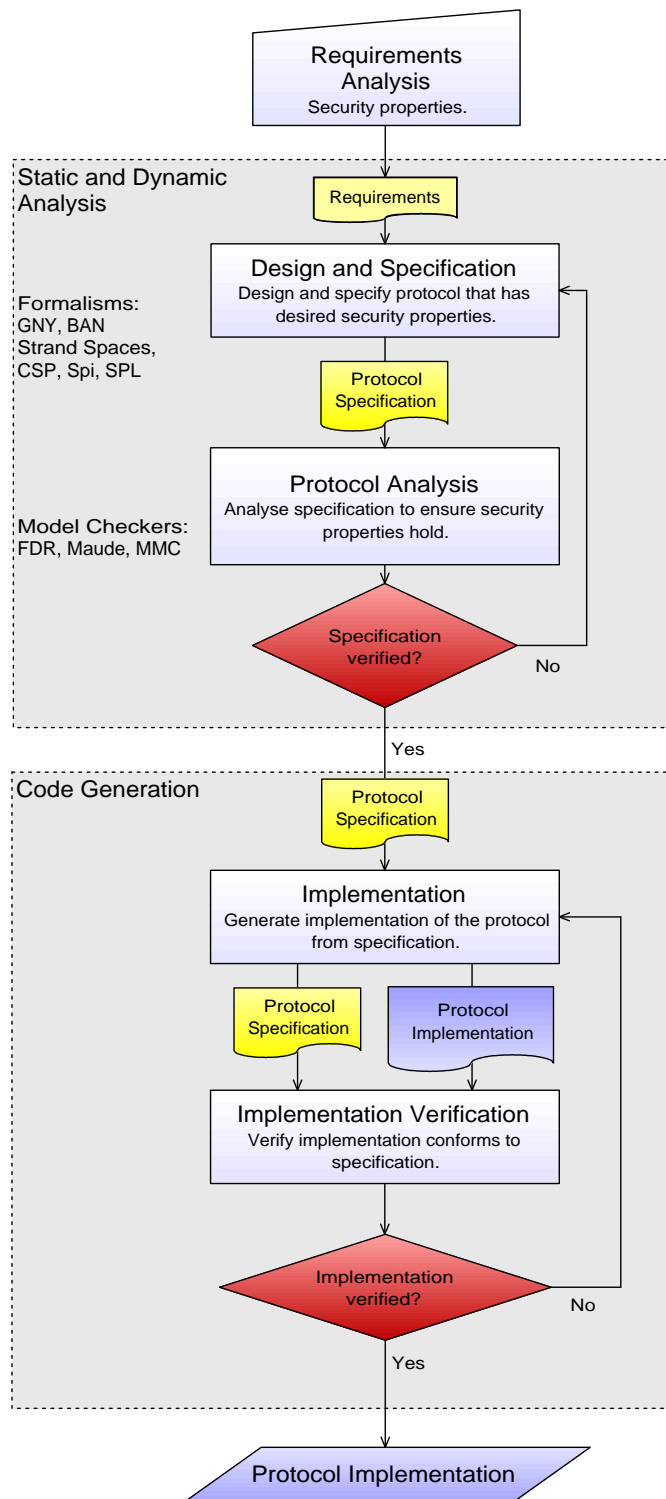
Requirements Analysis
Security properties.

Static and Dynamic Analysis

Requirements

Design and Specification
Design and specify protocol that has desired security properties.

Formalisms:
GNY, BAN
Strand Spaces,
CSP, Spi, SPL

Protocol Specification

Protocol Analysis
Analyse specification to ensure security properties hold.

Model Checkers:
FDR, Maude, MMC

Specification verified?

No

Yes

Code Generation

Protocol Specification

Implementation
Generate implementation of the protocol from specification.

Protocol Specification

Protocol Implementation

Implementation Verification
Verify implementation conforms to specification.

Implementation verified?

No

Yes

Protocol Implementation